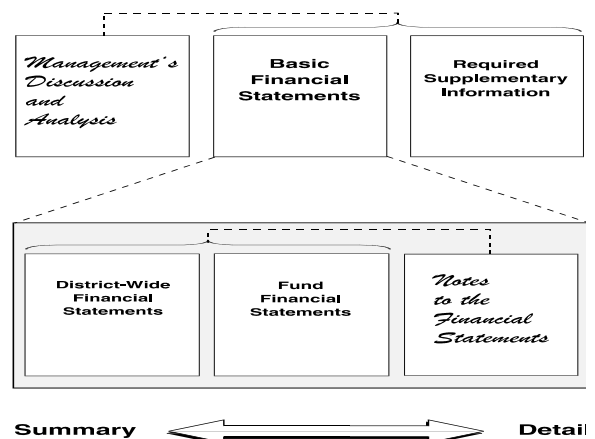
Management's Discussion and Analysis

Basic Financial Statements

Required Supplementary Information

District-Wide Financial Statements

Fund Financial Statements

Notes to the Financial Statements

Summary

Detai